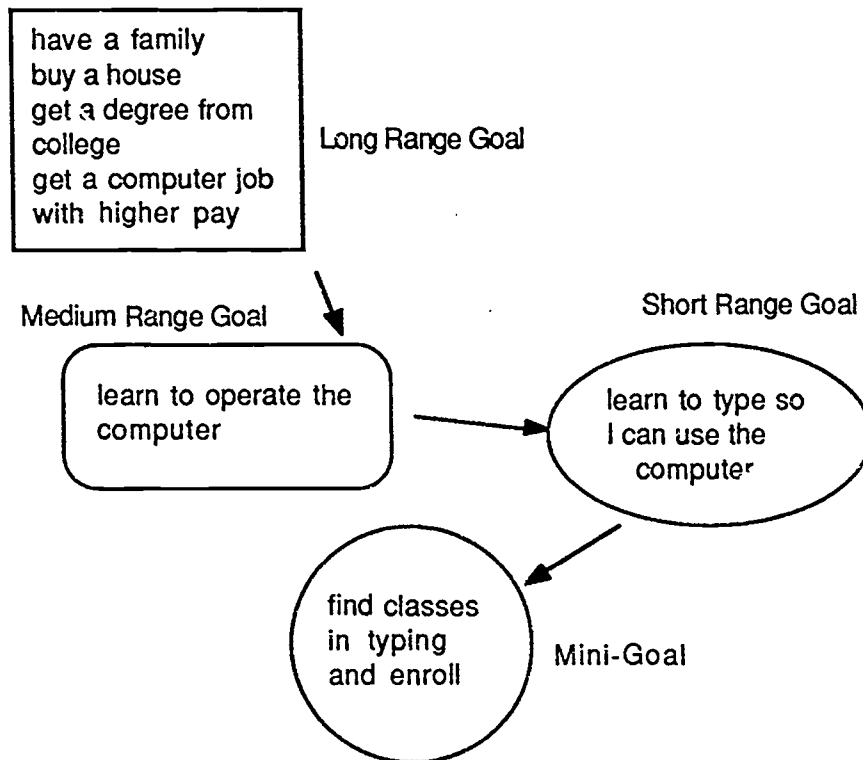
have a family
buy a house
get a degree from college
get a computer job with higher pay

Long Range Goal

Medium Range Goal

learn to operate the computer

Short Range Goal

learn to type so I can use the computer

find classes in typing and enroll

Mini-Goal